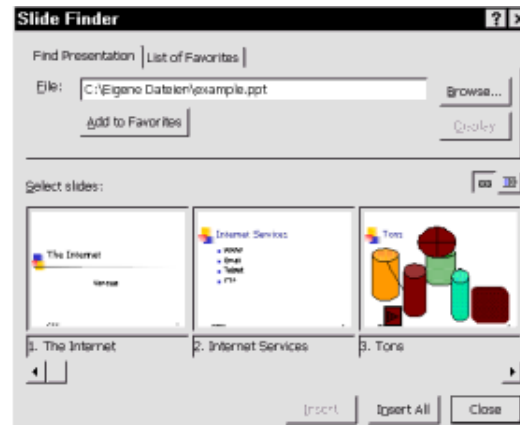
Slide Finder

Find Presentation | List of Favorites

File: C:\Eigene Dateien\example.ppt

Browse...

Add to Favorites

Display

Select slides:

The Internet

Internet Services

Tons

1. The Internet

2. Internet Services

3. Tons

Insert

Insert All

Close